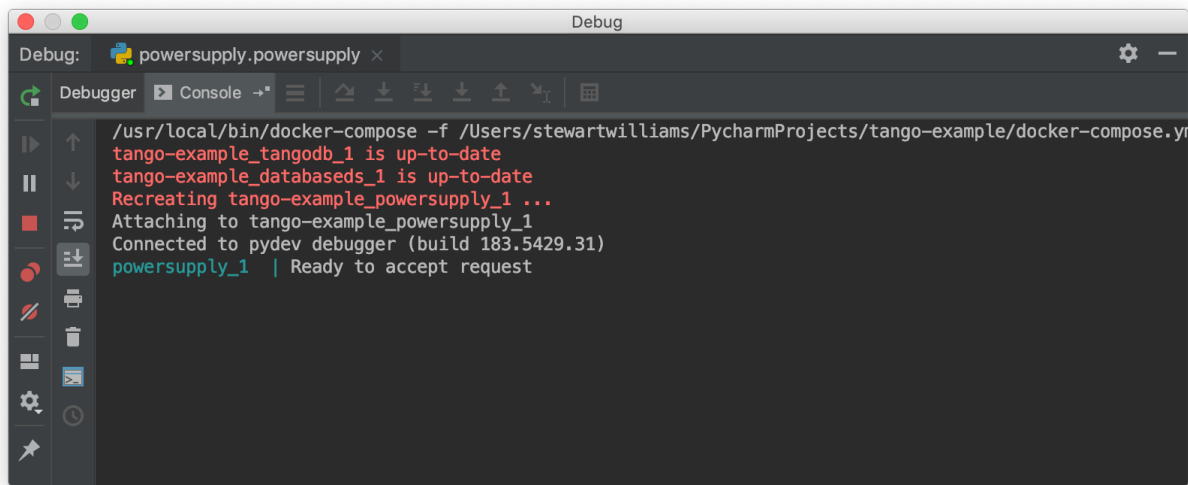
Debug

Debug: powersupply.powersupply ×

Debugger Console

/usr/local/bin/docker-compose -f /Users/stewartwilliams/PycharmProjects/tango-example/docker-compose.ym
tango-example_tangodb_1 is up-to-date
tango-example_databaseds_1 is up-to-date
Recreating tango-example_powersupply_1 ...
Attaching to tango-example_powersupply_1
Connected to pydev debugger (build 183.5429.31)
powersupply_1 | Ready to accept request